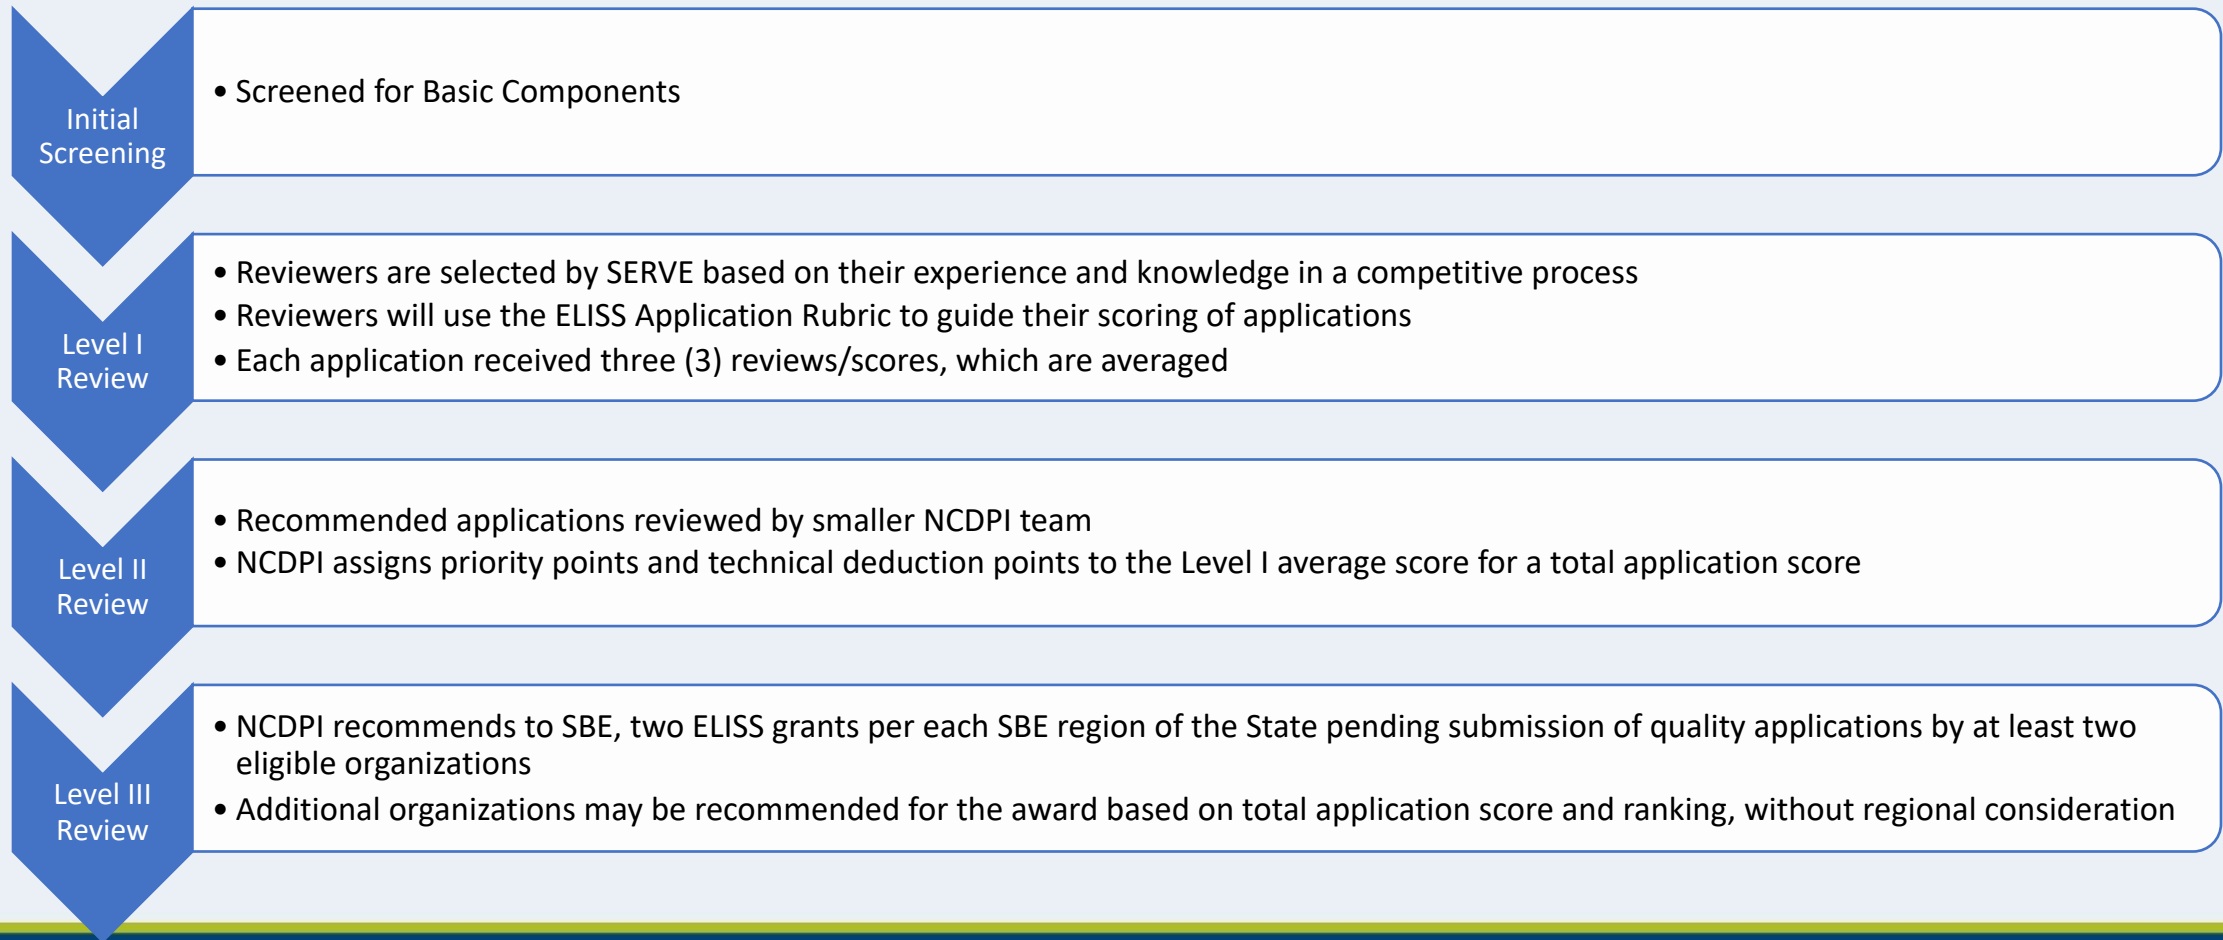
Initial Screening

• Screened for Basic Components

Level I Review

• Reviewers are selected by SERVE based on their experience and knowledge in a competitive process
• Reviewers will use the ELISS Application Rubric to guide their scoring of applications
• Each application received three (3) reviews/scores, which are averaged

Level II Review

• Recommended applications reviewed by smaller NCDPI team
• NCDPI assigns priority points and technical deduction points to the Level I average score for a total application score

Level III Review

• NCDPI recommends to SBE, two ELISS grants per each SBE region of the State pending submission of quality applications by at least two eligible organizations
• Additional organizations may be recommended for the award based on total application score and ranking, without regional consideration